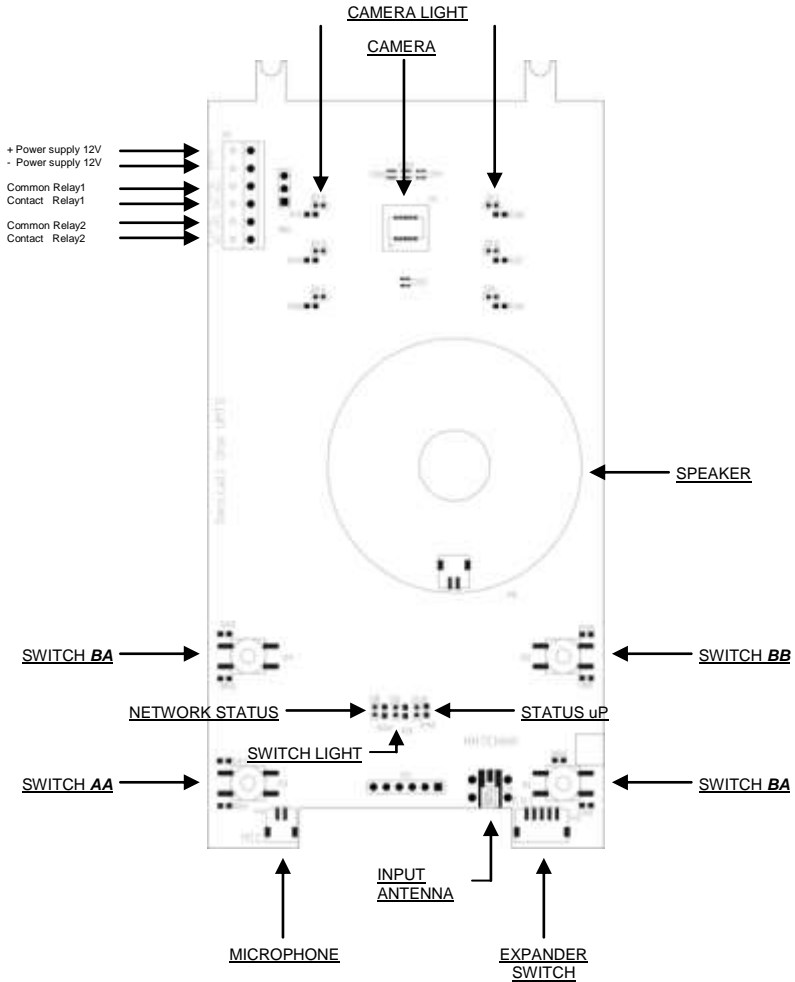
CAMERA LIGHT

CAMERA

+ Power supply 12V
- Power supply 12V
Common Relay1
Contact Relay1
Common Relay2
Contact Relay2

SPEAKER

SWITCH ***BA***

SWITCH ***BB***

NETWORK STATUS

STATUS uP

SWITCH LIGHT

SWITCH ***AA***

SWITCH ***BA***

INPUT ANTENNA

MICROPHONE

EXPANDER SWITCH